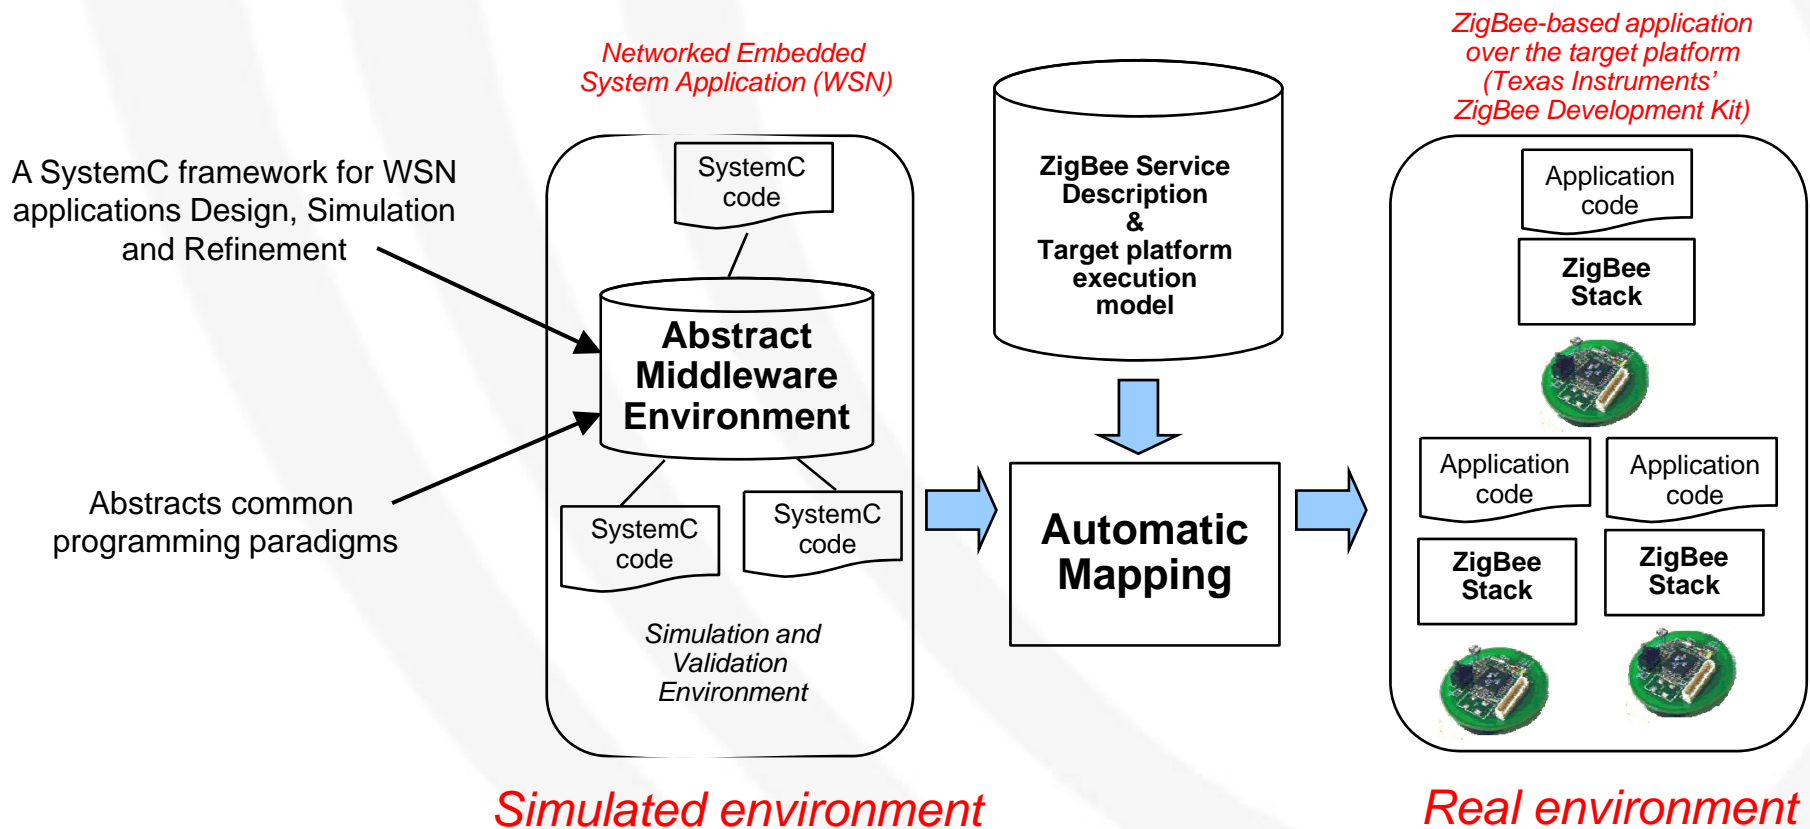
A SystemC framework for WSN applications Design, Simulation and Refinement

Abstracts common programming paradigms

Networked Embedded System Application (WSN)

SystemC code

Abstract Middleware Environment

SystemC code

SystemC code

Simulation and Validation Environment

ZigBee Service Description & Target platform execution model

Automatic Mapping

ZigBee-based application over the target platform (Texas Instruments' ZigBee Development Kit)

Application code

ZigBee Stack

Application code

Application code

ZigBee Stack

ZigBee Stack

Simulated environment

Real environment